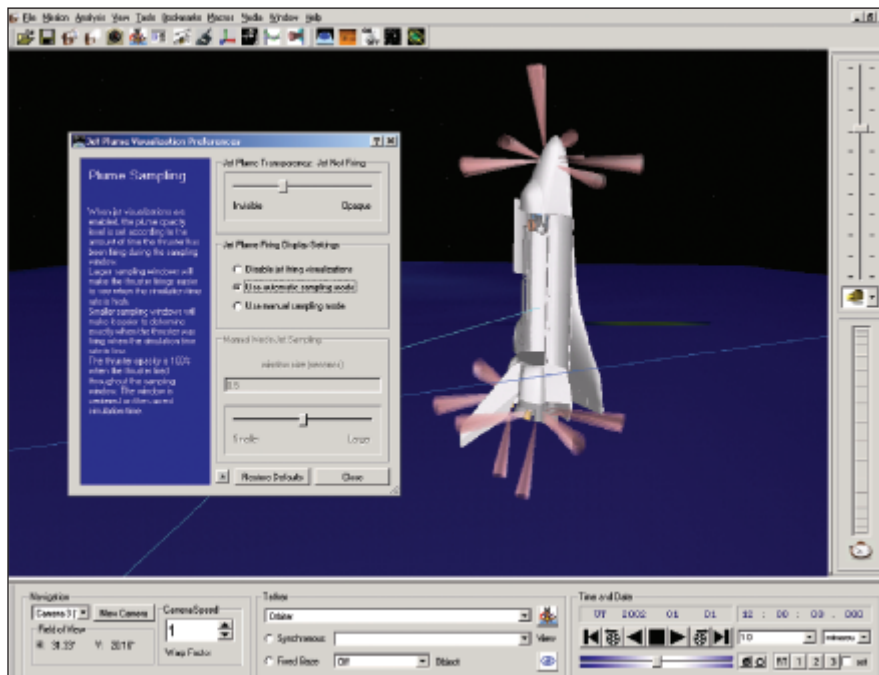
File Mission Analysis View Tools Bookmarks Macros Media Window Help

Jet Plume Visualization Preferences

Plume Sampling

When jet visualizations are enabled, the plume opacity level is set according to the amount of time the thruster has been firing during the sampling window. Larger sampling windows will make the thruster firings easier to see when the simulation time rate is high. Smaller sampling windows will make it easier to determine exactly when the thruster was firing when the simulation time rate is low. The thruster opacity is 100% when the thruster is fired throughout the sampling window. The window is centered at the current simulation time.

Jet Plume Transparency: Jet Not Firing

Invisible

Opaque

Jet Plume Firing Display Settings

Disable jet firing visualizations

Use automatic sampling mode

Use manual sampling mode

Manual Mode Jet Sampling

window size (minutes)

0.5

Smaller

Larger

Restore Defaults

Close

Navigation

Camera 3

View Camera

Camera Speed

1

Warp Factor

Field of View

H: 31.33°

V: 20.18°

Tether

Orbiter

Synchronous

View

Fixed Base

Off

Object

Time and Date

UT 2002 01 01 12 : 00 : 00 . 000

10

minutes

1 2 3

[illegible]